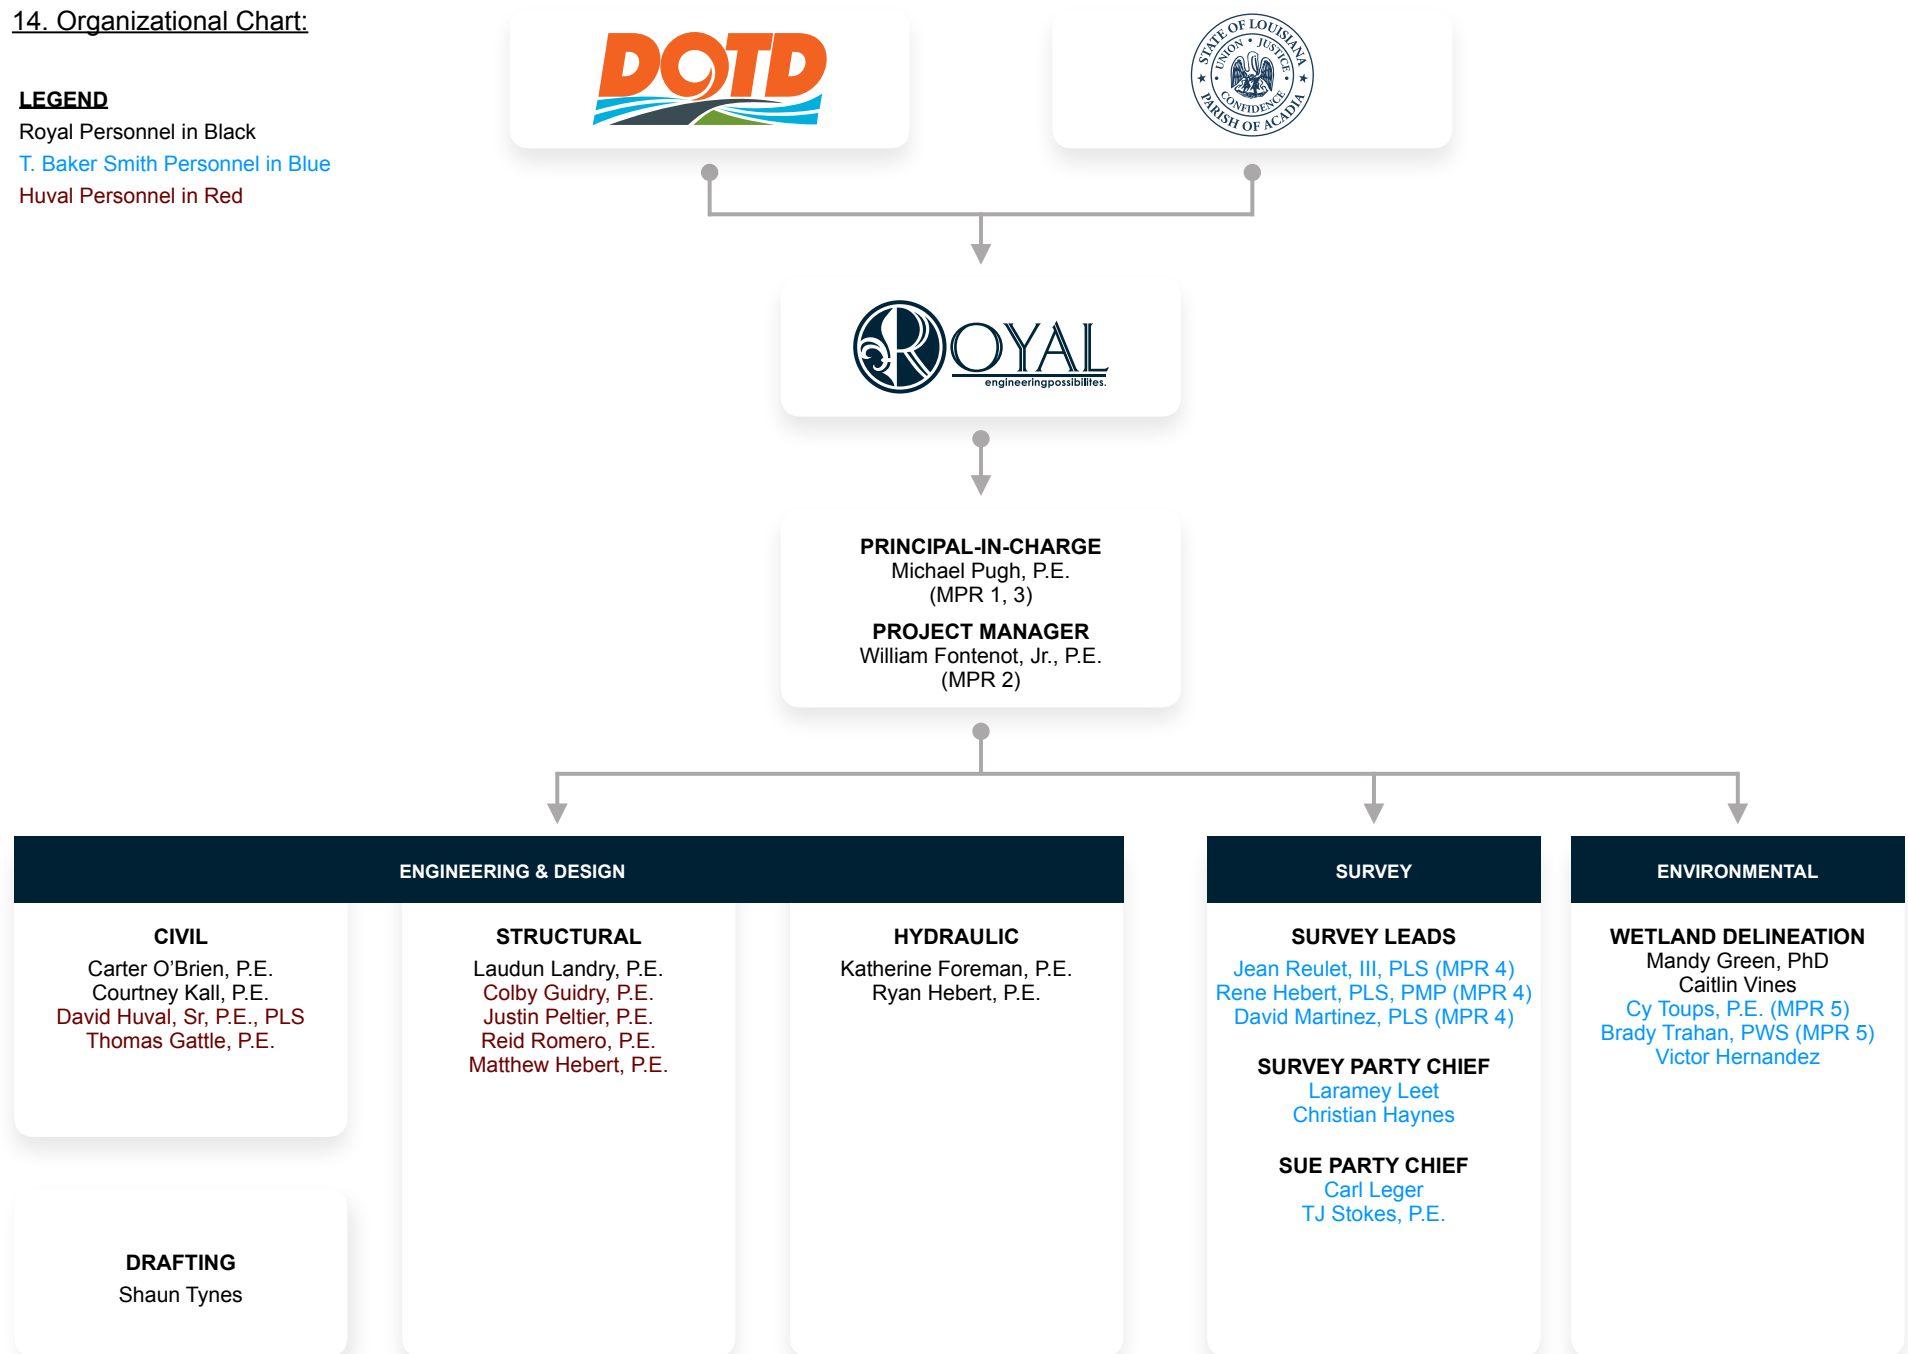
14. Organizational Chart:

LEGEND
Royal Personnel in Black
T. Baker Smith Personnel in Blue
Huval Personnel in Red

DOTD

STATE OF LOUISIANA
UNION • JUSTICE • CONFIDENCE
PARISH OF ACADIA

ROYAL
engineeringpossibilites.

PRINCIPAL-IN-CHARGE
Michael Pugh, P.E.
(MPR 1, 3)

PROJECT MANAGER
William Fontenot, Jr., P.E.
(MPR 2)

ENGINEERING & DESIGN

CIVIL
Carter O'Brien, P.E.
Courtney Kall, P.E.
David Huval, Sr, P.E., PLS
Thomas Gattle, P.E.

DRAFTING
Shaun Tynes

STRUCTURAL
Laudun Landry, P.E.
Colby Guidry, P.E.
Justin Peltier, P.E.
Reid Romero, P.E.
Matthew Hebert, P.E.

HYDRAULIC
Katherine Foreman, P.E.
Ryan Hebert, P.E.

SURVEY

SURVEY LEADS
Jean Reulet, III, PLS (MPR 4)
Rene Hebert, PLS, PMP (MPR 4)
David Martinez, PLS (MPR 4)

SURVEY PARTY CHIEF
Laramey Leet
Christian Haynes

SUE PARTY CHIEF
Carl Leger
TJ Stokes, P.E.

ENVIRONMENTAL

WETLAND DELINEATION
Mandy Green, PhD
Caitlin Vines
Cy Toups, P.E. (MPR 5)
Brady Trahan, PWS (MPR 5)
Victor Hernandez